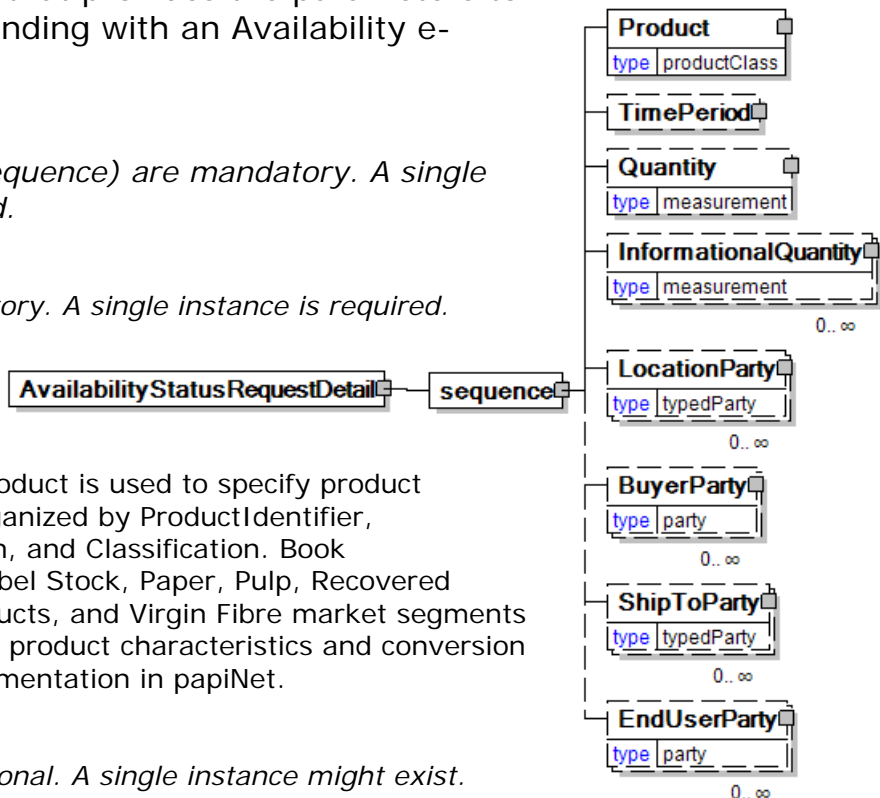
nding with an Availability e-

equence) are mandatory. A single d.

ory. A single instance is required.

oduct is used to specify product anized by ProductIdentifier, n, and Classification. Book bel Stock, Paper, Pulp, Recovered ucts, and Virgin Fibre market segments product characteristics and conversion mentation in papiNet.

onal. A single instance might exist.

AvailabilityStatusRequestDetail

sequence

Product
type productClass

TimePeriod

Quantity
type measurement

InformationalQuantity
type measurement
0..∞

LocationParty
type typedParty
0..∞

BuyerParty
type party
0..∞

ShipToParty
type typedParty
0..∞

EndUserParty
type party
0..∞